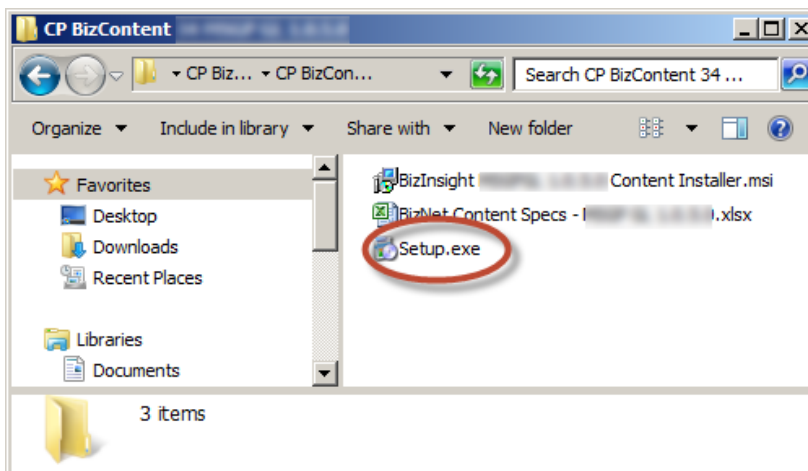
CP BizContent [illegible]

CP Biz... ▸ CP BizCon... ▸

Search CP BizContent 34 ...

Organize ▾ Include in library ▾ Share with ▾ New folder

Favorites
Desktop
Downloads
Recent Places

Libraries
Documents

BizInsight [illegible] Content Installer.msi
BizNet Content Specs - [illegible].xlsx
Setup.exe

3 items